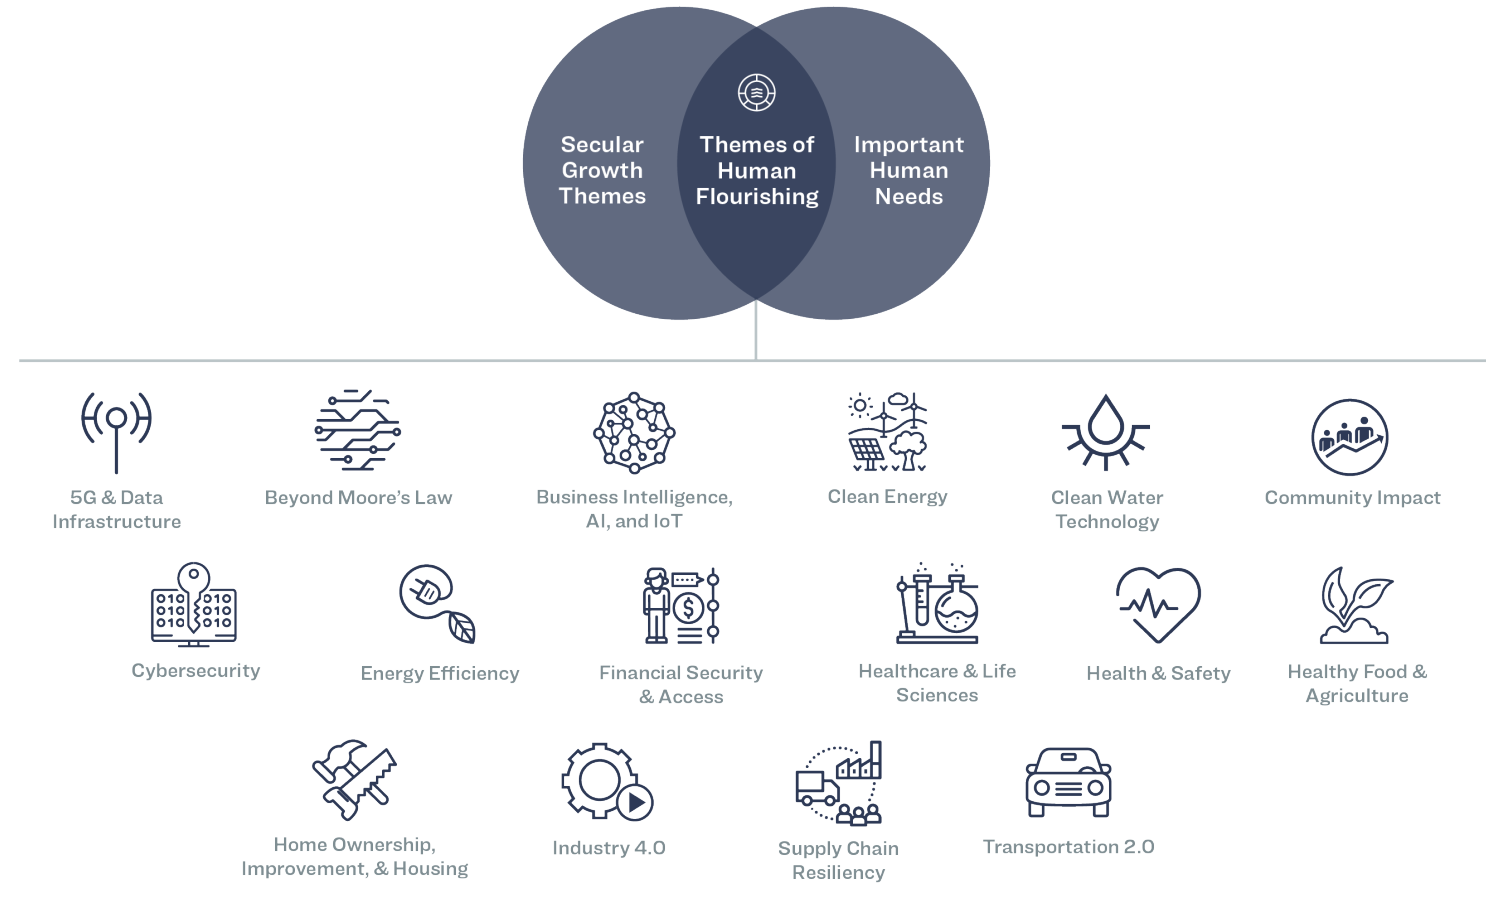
Secular Growth Themes

Themes of Human Flourishing

Important Human Needs

5G & Data Infrastructure

Beyond Moore's Law

Business Intelligence, AI, and IoT

Clean Energy

Clean Water Technology

Community Impact

Cybersecurity

Energy Efficiency

Financial Security & Access

Healthcare & Life Sciences

Health & Safety

Healthy Food & Agriculture

Home Ownership, Improvement, & Housing

Industry 4.0

Supply Chain Resiliency

Transportation 2.0